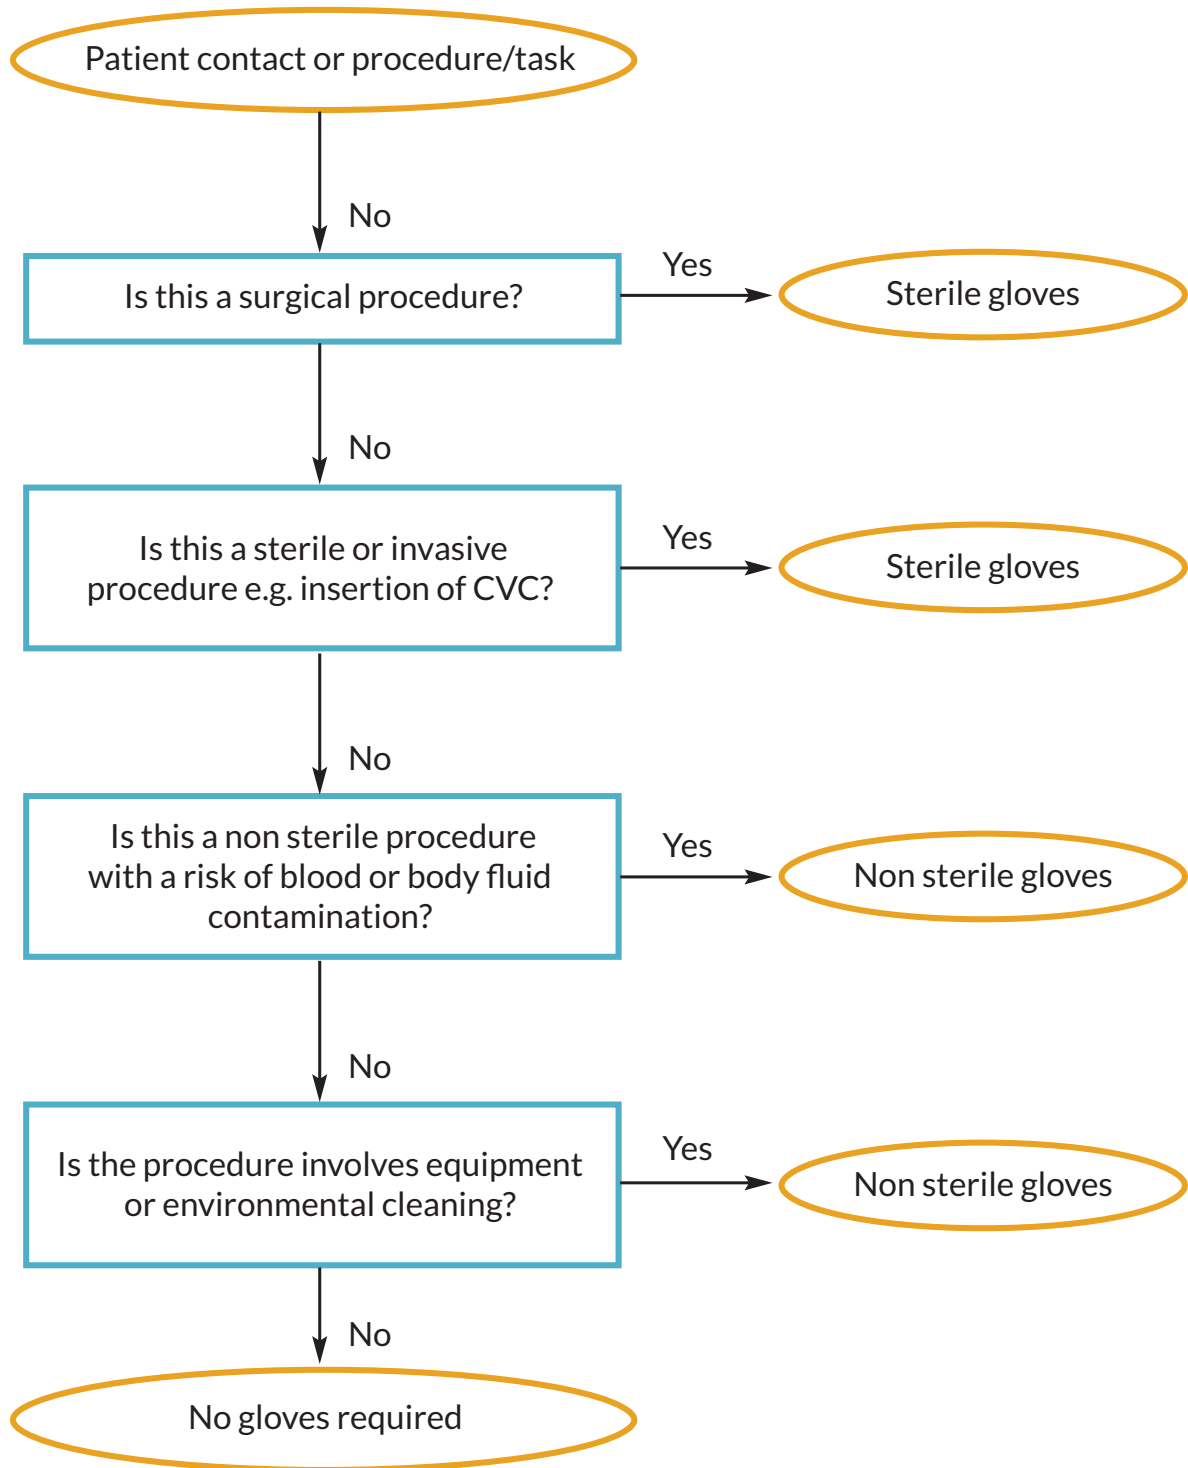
Patient contact or procedure/task

No

Is this a surgical procedure?

Yes

Sterile gloves

No

Is this a sterile or invasive procedure e.g. insertion of CVC?

Yes

Sterile gloves

No

Is this a non sterile procedure with a risk of blood or body fluid contamination?

Yes

Non sterile gloves

No

Is the procedure involves equipment or environmental cleaning?

Yes

Non sterile gloves

No

No gloves required